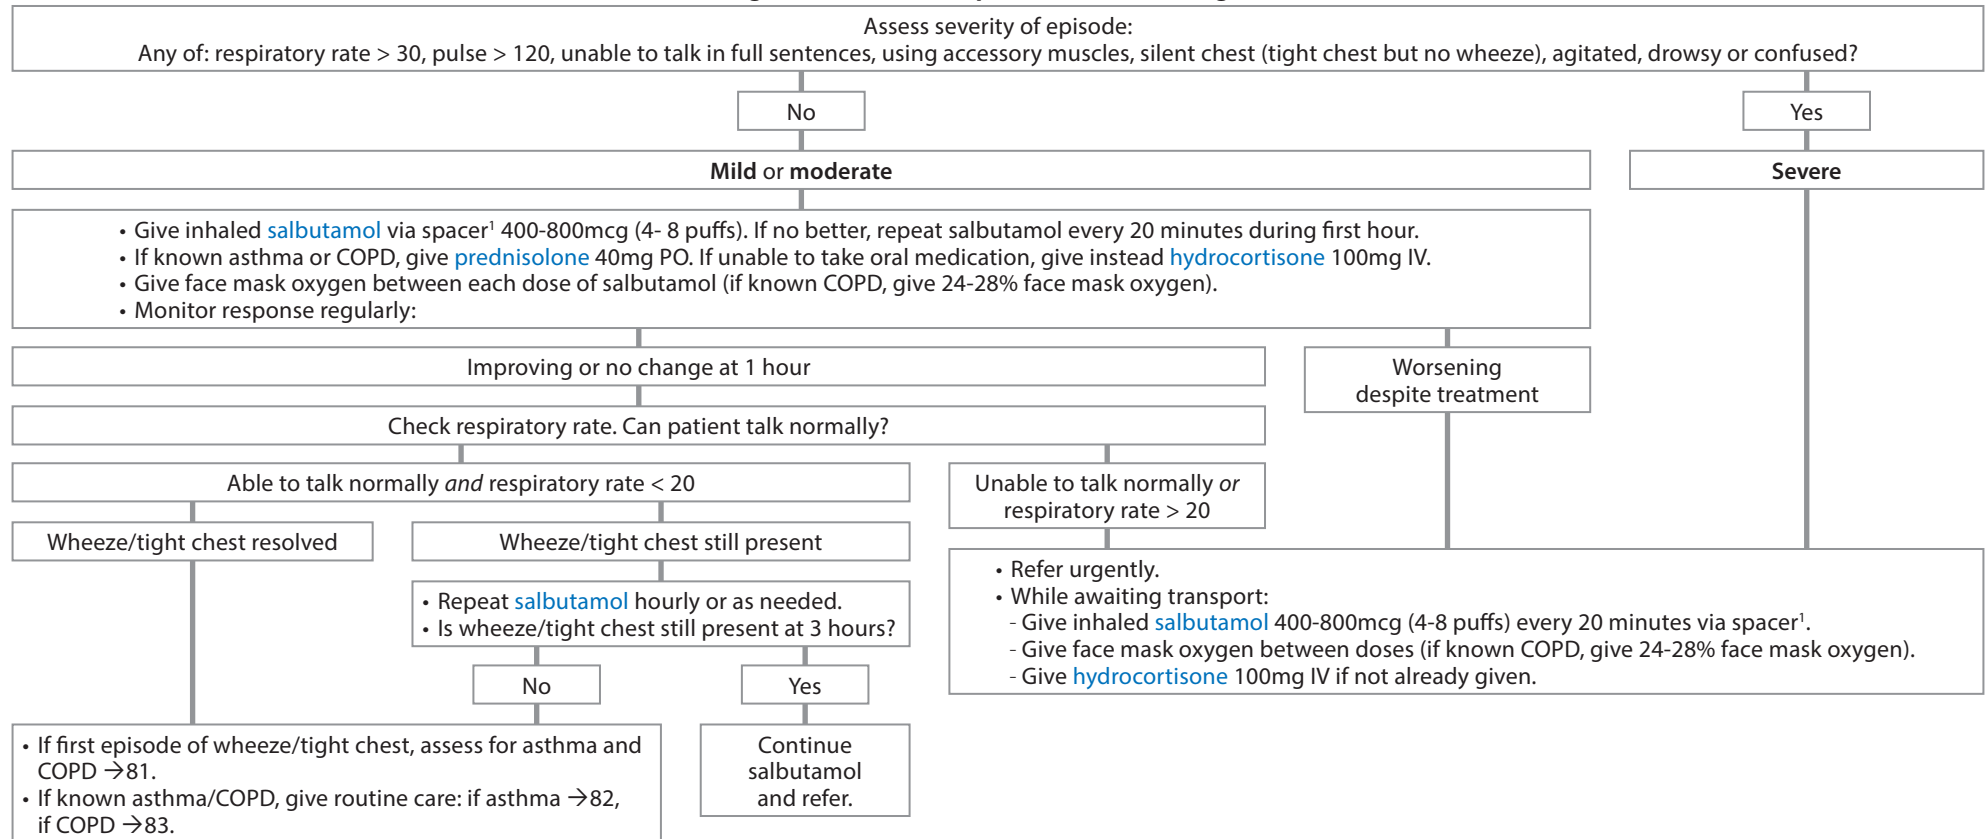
Assess severity of episode:
Any of: respiratory rate > 30, pulse > 120, unable to talk in full sentences, using accessory muscles, silent chest (tight chest but no wheeze), agitated, drowsy or confused?

No

Yes

**Mild** or **moderate**

**Severe**

• Give inhaled salbutamol via spacer$^1$ 400-800mcg (4- 8 puffs). If no better, repeat salbutamol every 20 minutes during first hour.
• If known asthma or COPD, give prednisolone 40mg PO. If unable to take oral medication, give instead hydrocortisone 100mg IV.
• Give face mask oxygen between each dose of salbutamol (if known COPD, give 24-28% face mask oxygen).
• Monitor response regularly:

Improving or no change at 1 hour

Worsening despite treatment

Check respiratory rate. Can patient talk normally?

Able to talk normally *and* respiratory rate < 20

Unable to talk normally *or* respiratory rate > 20

Wheeze/tight chest resolved

Wheeze/tight chest still present

• Repeat salbutamol hourly or as needed.
• Is wheeze/tight chest still present at 3 hours?

• Refer urgently.
• While awaiting transport:
- Give inhaled salbutamol 400-800mcg (4-8 puffs) every 20 minutes via spacer$^1$.
- Give face mask oxygen between doses (if known COPD, give 24-28% face mask oxygen).
- Give hydrocortisone 100mg IV if not already given.

No

Yes

• If first episode of wheeze/tight chest, assess for asthma and COPD →81.
• If known asthma/COPD, give routine care: if asthma →82, if COPD →83.

Continue salbutamol and refer.